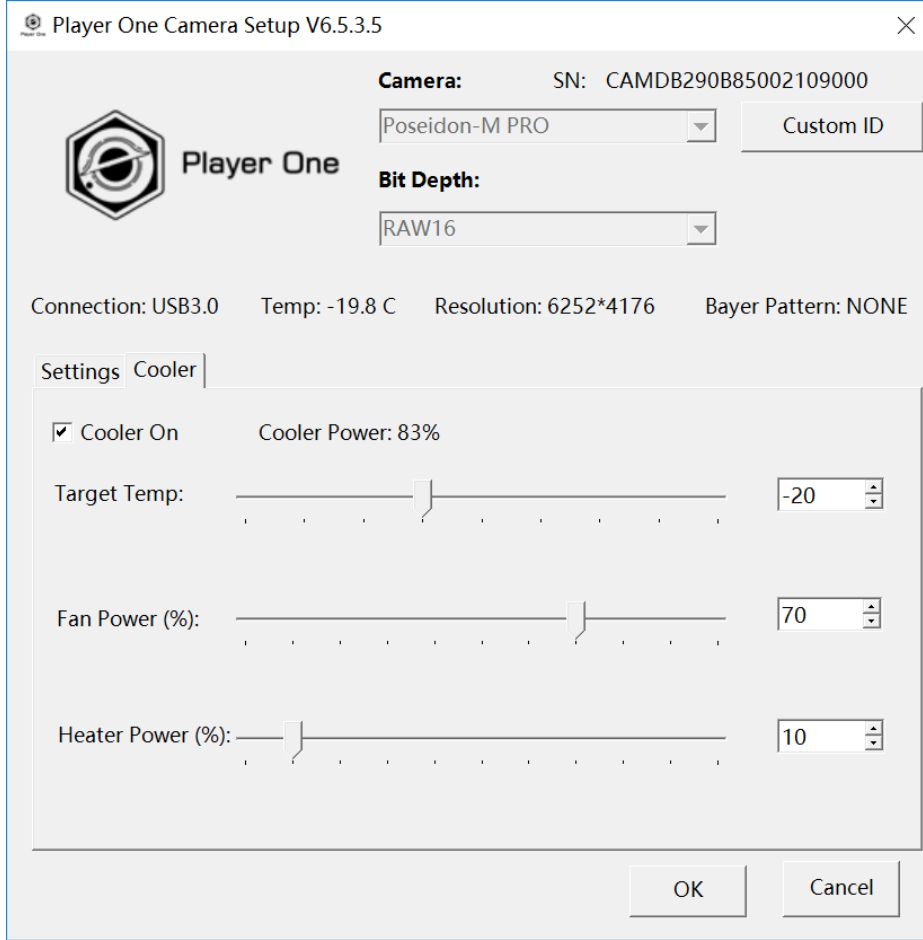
Player One Camera Setup V6.5.3.5

Player One

Camera:

SN: CAMDB290B85002109000

Poseidon-M PRO

Custom ID

Bit Depth:

RAW16

Connection: USB3.0 Temp: -19.8 C Resolution: 6252*4176 Bayer Pattern: NONE

Settings Cooler

☑ Cooler On Cooler Power: 83%

Target Temp: -20

Fan Power (%): 70

Heater Power (%): 10

OK Cancel